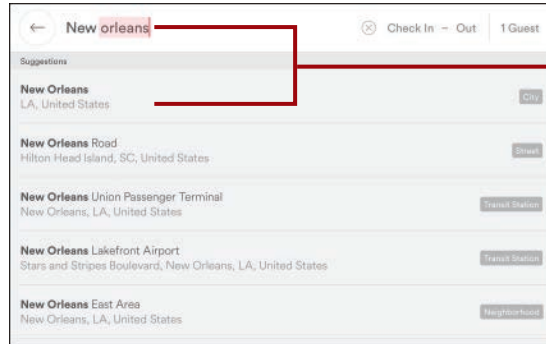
← New orleans

Check In – Out | 1 Guest

Suggestions

New Orleans
LA, United States
City

New Orleans Road
Hilton Head Island, SC, United States
Street

New Orleans Union Passenger Terminal
New Orleans, LA, United States
Transit Station

New Orleans Lakefront Airport
Stars and Stripes Boulevard, New Orleans, LA, United States
Transit Station

New Orleans East Area
New Orleans, LA, United States
Neighborhood